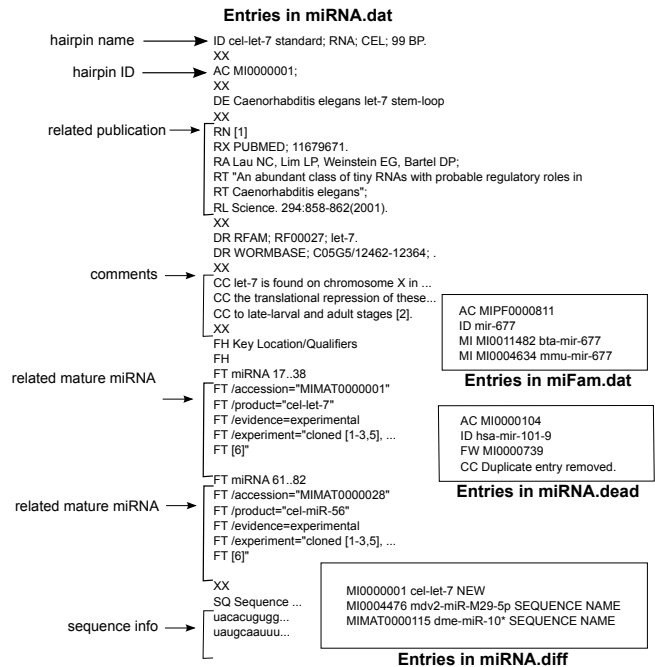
Entries in miRNA.dat

hairpin name
ID cel-let-7 standard; RNA; CEL; 99 BP.
XX
hairpin ID
AC MI0000001;
XX
DE Caenorhabditis elegans let-7 stem-loop
XX
related publication
RN [1]
RX PUBMED; 11679671.
RA Lau NC, Lim LP, Weinstein EG, Bartel DP;
RT "An abundant class of tiny RNAs with probable regulatory roles in
RT Caenorhabditis elegans";
RL Science. 294:858-862(2001).
XX
DR RFAM; RF00027; let-7.
DR WORMBASE; C05G5/12462-12364; .
XX
comments
CC let-7 is found on chromosome X in ...
CC the translational repression of these...
CC to late-larval and adult stages [2].
XX
FH Key Location/Qualifiers
FH
FT miRNA 17..38
related mature miRNA
FT /accession="MIMAT0000001"
FT /product="cel-let-7"
FT /evidence=experimental
FT /experiment="cloned [1-3,5], ...
FT [6]"
FT miRNA 61..82
related mature miRNA
FT /accession="MIMAT0000028"
FT /product="cel-miR-56"
FT /evidence=experimental
FT /experiment="cloned [1-3,5], ...
FT [6]"
XX
SQ Sequence ...
sequence info
uacacugugg...
uaugcaauuu...

AC MIPF0000811
ID mir-677
MI MI0011482 bta-mir-677
MI MI0004634 mmu-mir-677

Entries in miFam.dat

AC MI0000104
ID hsa-mir-101-9
FW MI0000739
CC Duplicate entry removed.

Entries in miRNA.dead

MI0000001 cel-let-7 NEW
MI0004476 mdv2-miR-M29-5p SEQUENCE NAME
MIMAT0000115 dme-miR-10* SEQUENCE NAME

Entries in miRNA.diff